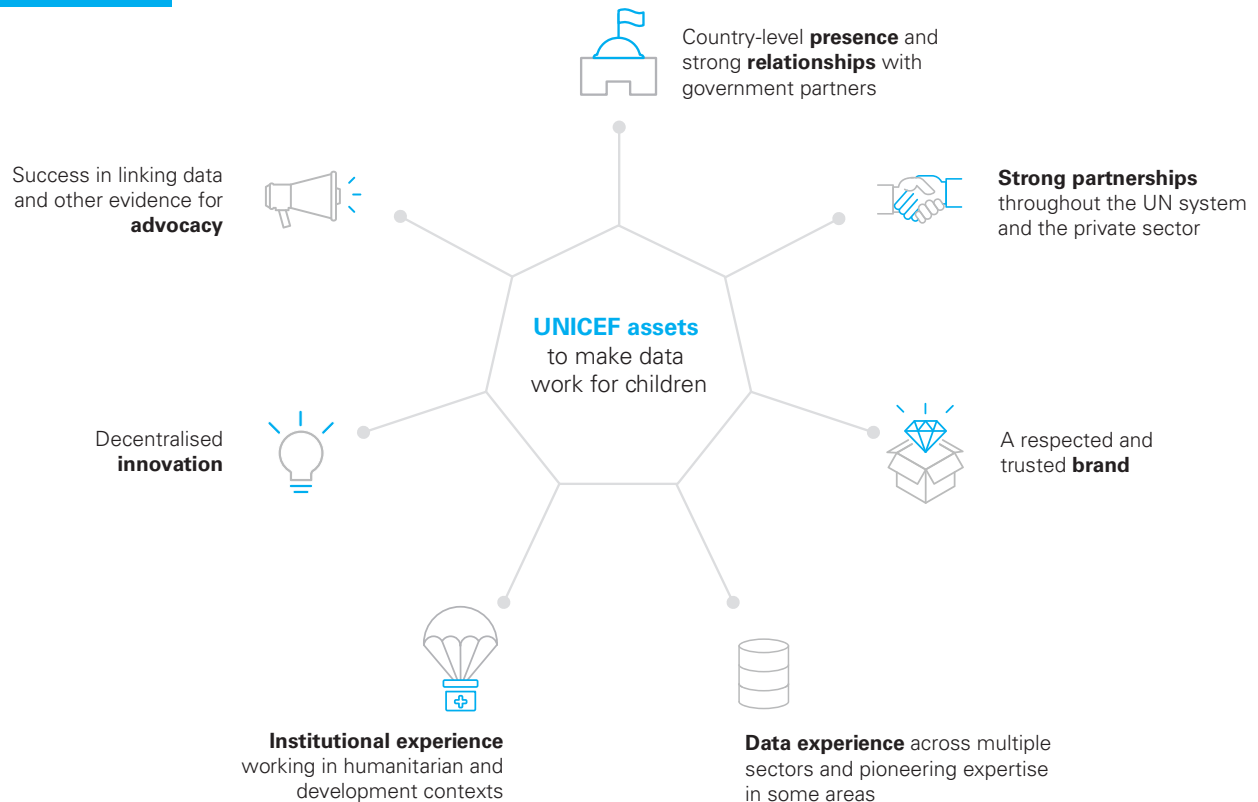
UNICEF assets to make data work for children

Country-level **presence** and strong **relationships** with government partners

**Strong partnerships** throughout the UN system and the private sector

A respected and trusted **brand**

**Data experience** across multiple sectors and pioneering expertise in some areas

**Institutional experience** working in humanitarian and development contexts

Decentralised **innovation**

Success in linking data and other evidence for **advocacy**